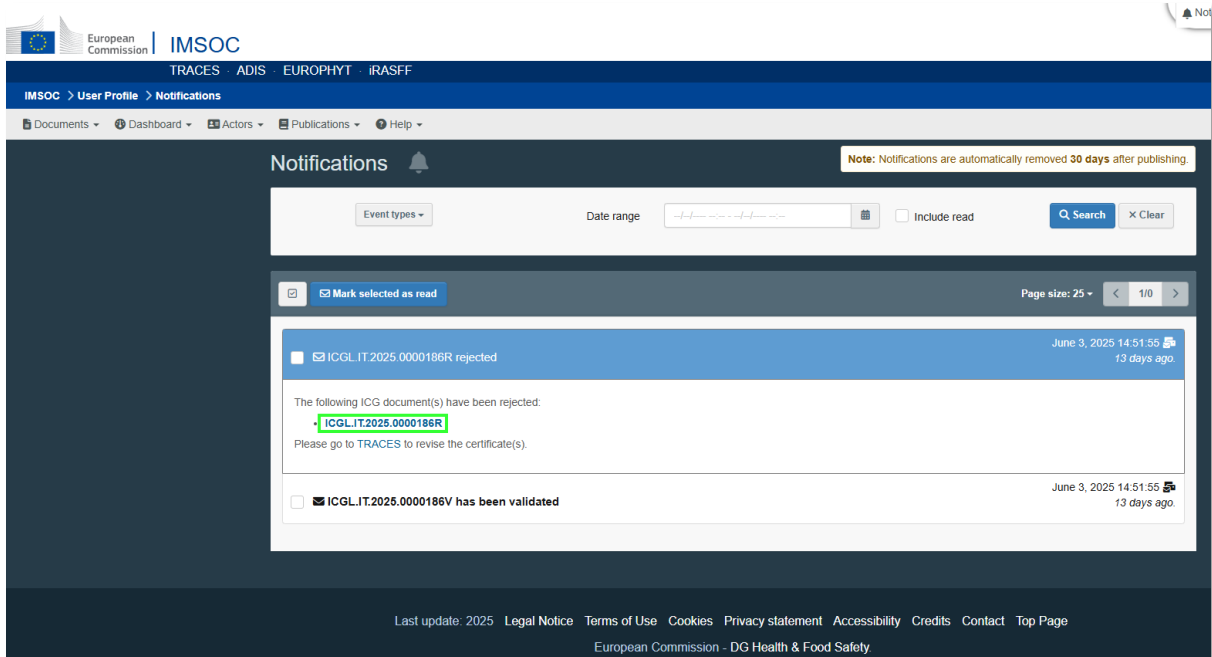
European Commission | IMSOC

Not

TRACES · ADIS · EUROPHYT · iRASFF

IMSOC > User Profile > Notifications

Documents ▾ Dashboard ▾ Actors ▾ Publications ▾ Help ▾

Notifications

Note: Notifications are automatically removed 30 days after publishing.

Event types ▾

Date range --/--/---- --:-- - --/--/---- --:--

Include read

Search

× Clear

Mark selected as read

Page size: 25 ▾

1/0

ICGL.IT.2025.0000186R rejected

June 3, 2025 14:51:55
13 days ago.

The following ICG document(s) have been rejected:

• ICGL.IT.2025.0000186R

Please go to TRACES to revise the certificate(s).

ICGL.IT.2025.0000186V has been validated

June 3, 2025 14:51:55
13 days ago.

Last update: 2025 Legal Notice Terms of Use Cookies Privacy statement Accessibility Credits Contact Top Page

European Commission - DG Health & Food Safety.